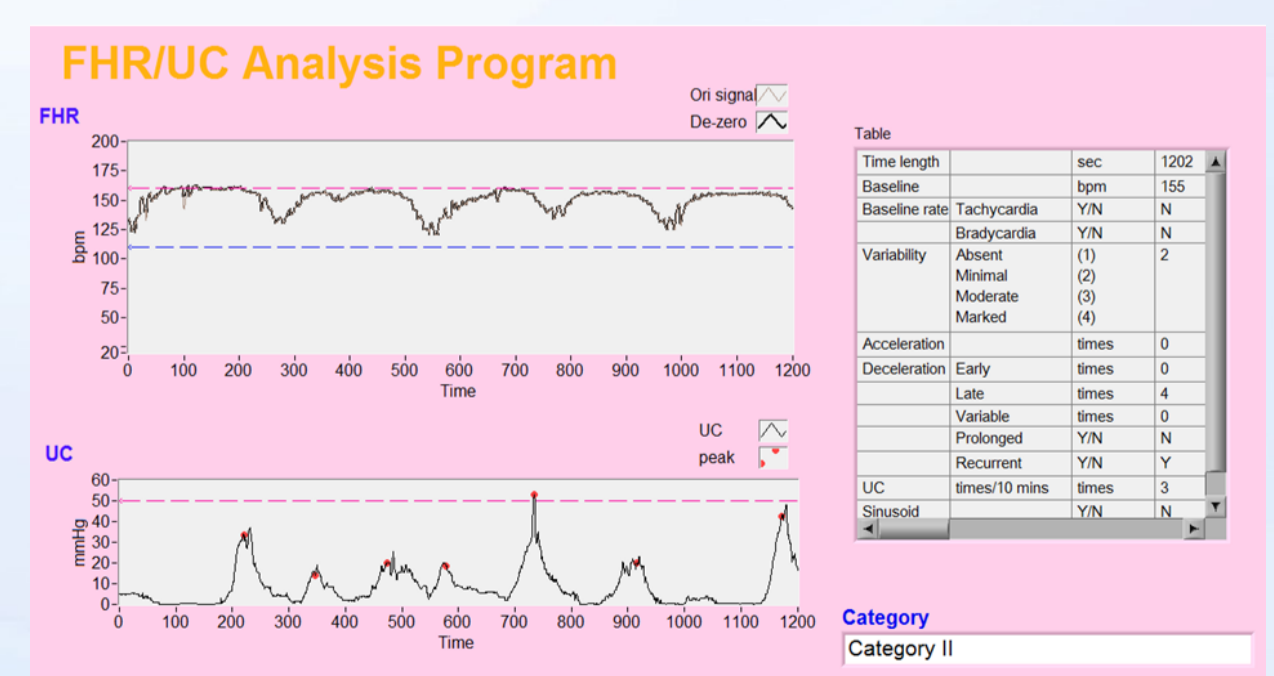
FHR/UC Analysis Program

FHR

Ori signal
De-zero

200
175
150
125
100
75
50
20
bpm

0 100 200 300 400 500 600 700 800 900 1000 1100 1200
Time

UC

UC
peak

60
50
40
30
20
10
0
mmHg

0 100 200 300 400 500 600 700 800 900 1000 1100 1200
Time

Table

| Time length | | sec | 1202 |
|---|---|---|---|
| Baseline | | bpm | 155 |
| Baseline rate | Tachycardia | Y/N | N |
| | Bradycardia | Y/N | N |
| Variability | Absent<br>Minimal<br>Moderate<br>Marked | (1)<br>(2)<br>(3)<br>(4) | 2 |
| Acceleration | | times | 0 |
| Deceleration | Early | times | 0 |
| | Late | times | 4 |
| | Variable | times | 0 |
| | Prolonged | Y/N | N |
| | Recurrent | Y/N | Y |
| UC | times/10 mins | times | 3 |
| Sinusoid | | Y/N | N |

Category

Category II